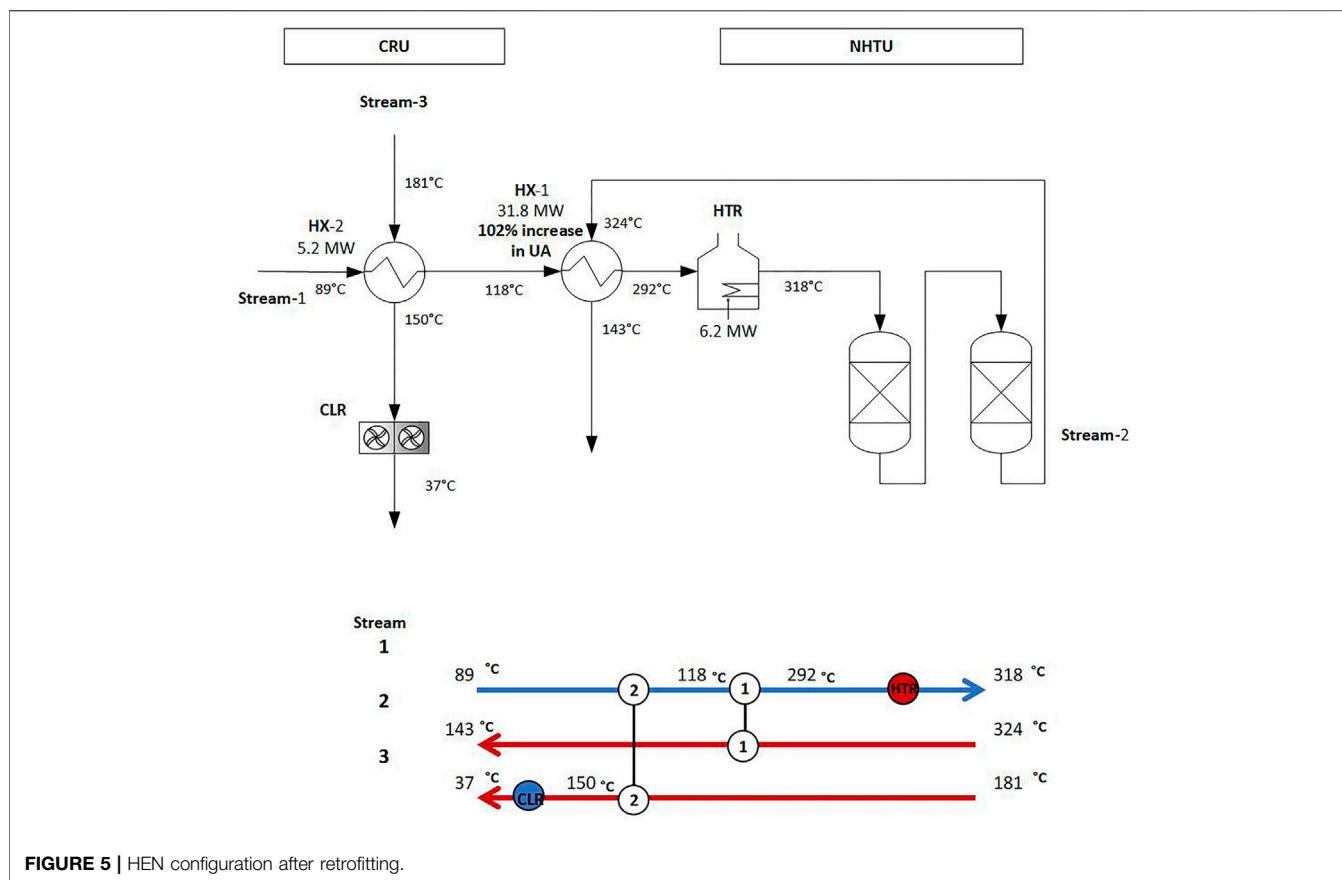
CRU

NHTU

Stream-3

181°C

HX-2
5.2 MW

Stream-1

89°C

150°C

HX-1
31.8 MW
102% increase in UA

324°C

118°C

292°C

143°C

HTR

6.2 MW

318°C

CLR

37°C

Stream-2

Stream

1

2

3

89 °C

2

118 °C

1

292 °C

HTR

318 °C

143 °C

1

324 °C

37 °C

CLR

150 °C

2

181 °C

FIGURE 5 | HEN configuration after retrofitting.